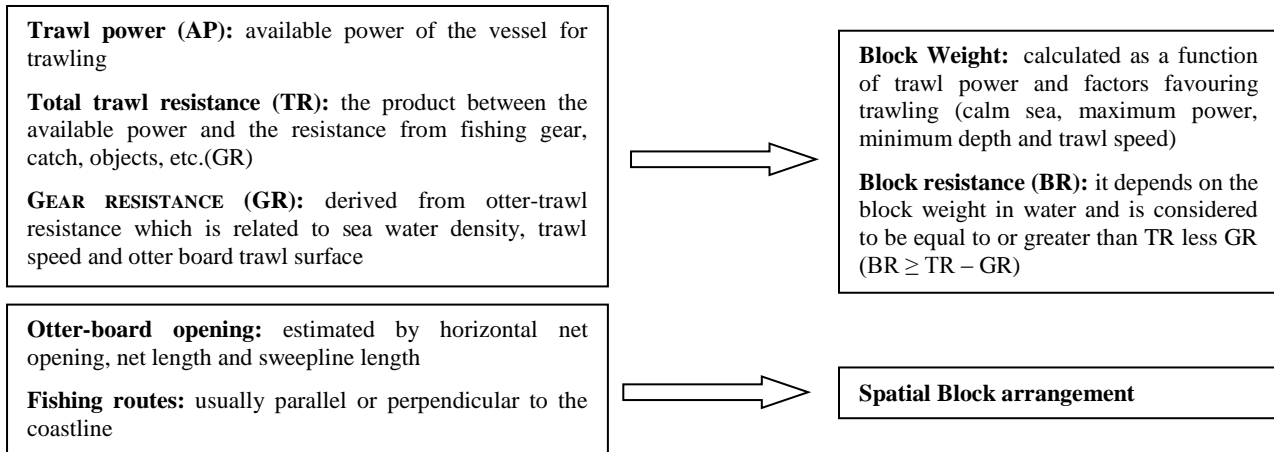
**Trawl power (AP):** available power of the vessel for trawling

**Total trawl resistance (TR):** the product between the available power and the resistance from fishing gear, catch, objects, etc.(GR)

**GEAR RESISTANCE (GR):** derived from otter-trawl resistance which is related to sea water density, trawl speed and otter board trawl surface

**Block Weight:** calculated as a function of trawl power and factors favouring trawling (calm sea, maximum power, minimum depth and trawl speed)

**Block resistance (BR):** it depends on the block weight in water and is considered to be equal to or greater than TR less GR (BR $\geq$ TR – GR)

**Otter-board opening:** estimated by horizontal net opening, net length and sweepline length

**Fishing routes:** usually parallel or perpendicular to the coastline

**Spatial Block arrangement**